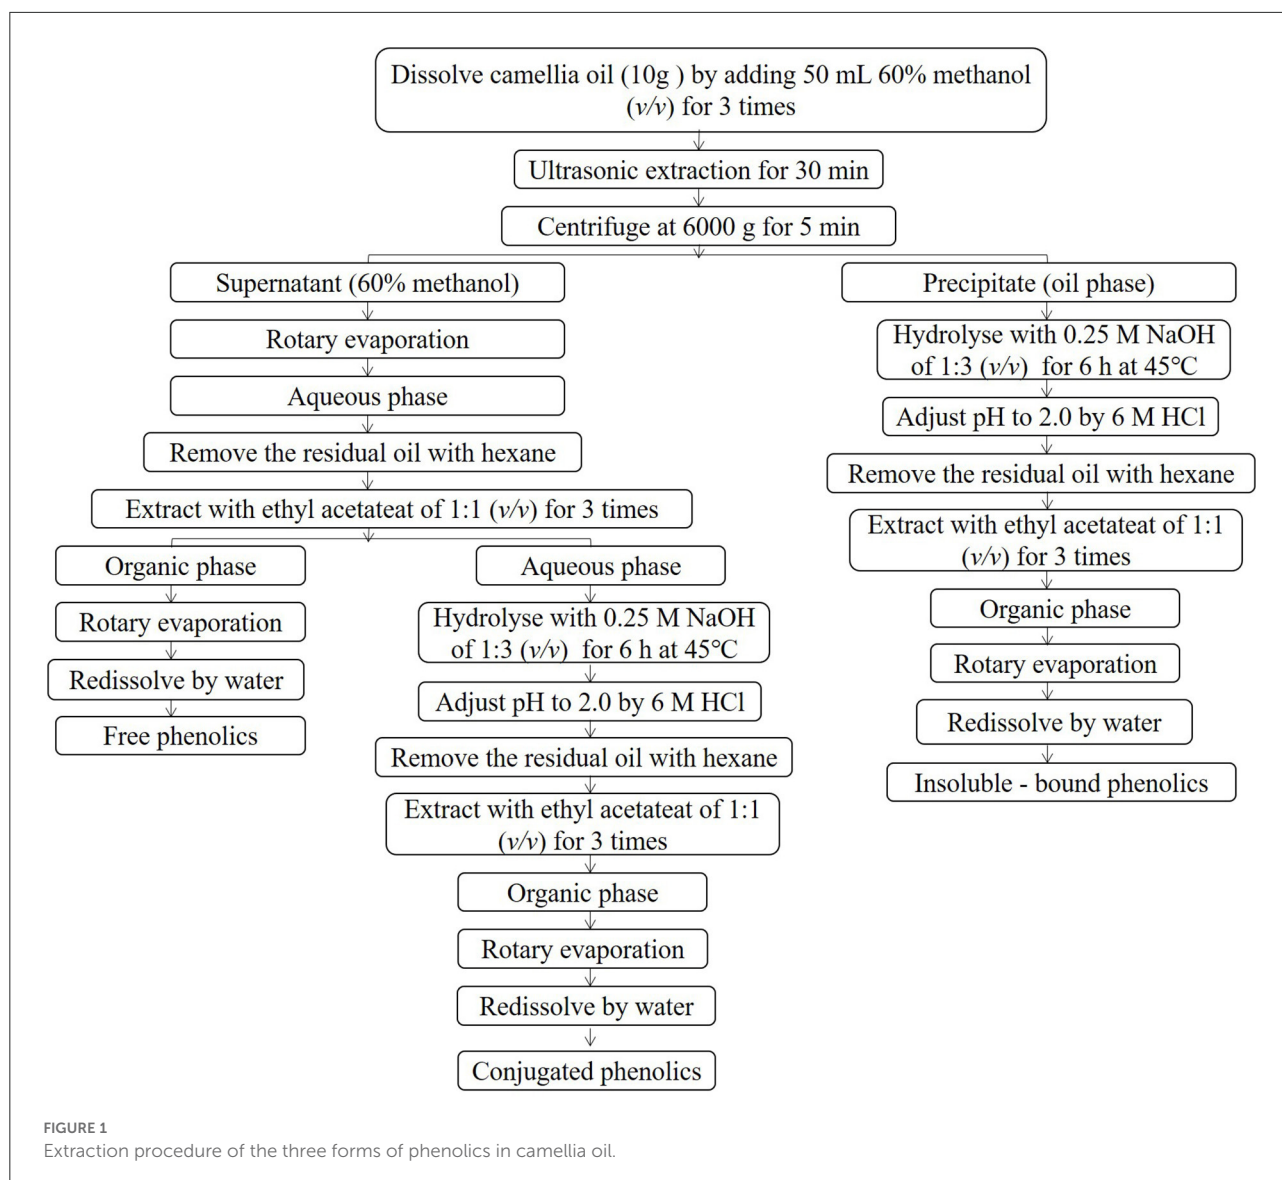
Dissolve camellia oil (10g ) by adding 50 mL 60% methanol (v/v) for 3 times

Ultrasonic extraction for 30 min

Centrifuge at 6000 g for 5 min

Supernatant (60% methanol)

Rotary evaporation

Aqueous phase

Remove the residual oil with hexane

Extract with ethyl acetateat of 1:1 (v/v) for 3 times

Organic phase

Rotary evaporation

Redissolve by water

Free phenolics

Aqueous phase

Hydrolyse with 0.25 M NaOH of 1:3 (v/v) for 6 h at 45°C

Adjust pH to 2.0 by 6 M HCl

Remove the residual oil with hexane

Extract with ethyl acetateat of 1:1 (v/v) for 3 times

Organic phase

Rotary evaporation

Redissolve by water

Conjugated phenolics

Precipitate (oil phase)

Hydrolyse with 0.25 M NaOH of 1:3 (v/v) for 6 h at 45°C

Adjust pH to 2.0 by 6 M HCl

Remove the residual oil with hexane

Extract with ethyl acetateat of 1:1 (v/v) for 3 times

Organic phase

Rotary evaporation

Redissolve by water

Insoluble - bound phenolics

FIGURE 1
Extraction procedure of the three forms of phenolics in camellia oil.